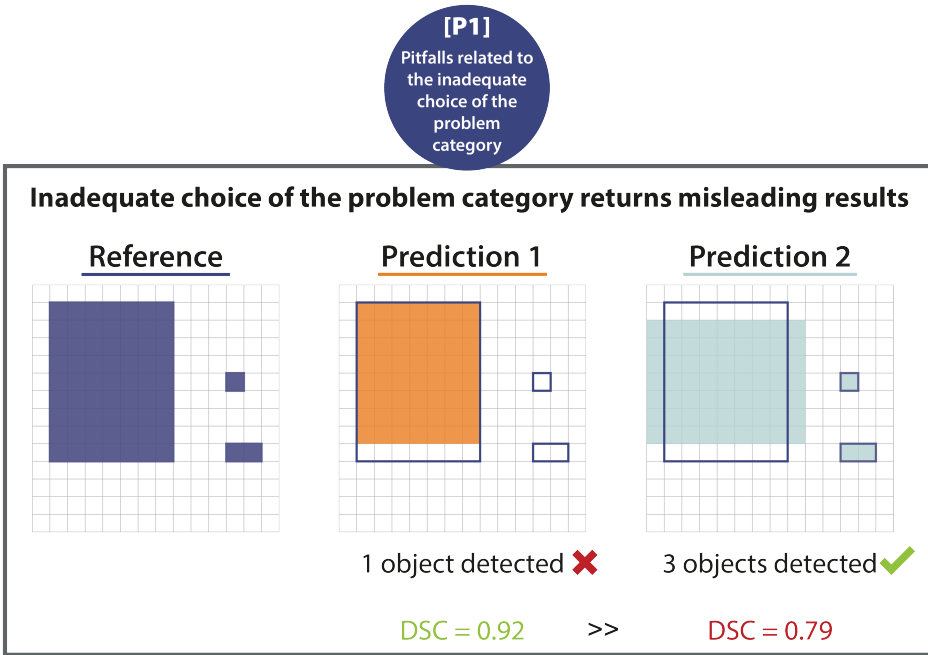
[P1]
Pitfalls related to the inadequate choice of the problem category

Inadequate choice of the problem category returns misleading results

Reference

Prediction 1

Prediction 2

1 object detected

3 objects detected

DSC = 0.92

>>

DSC = 0.79